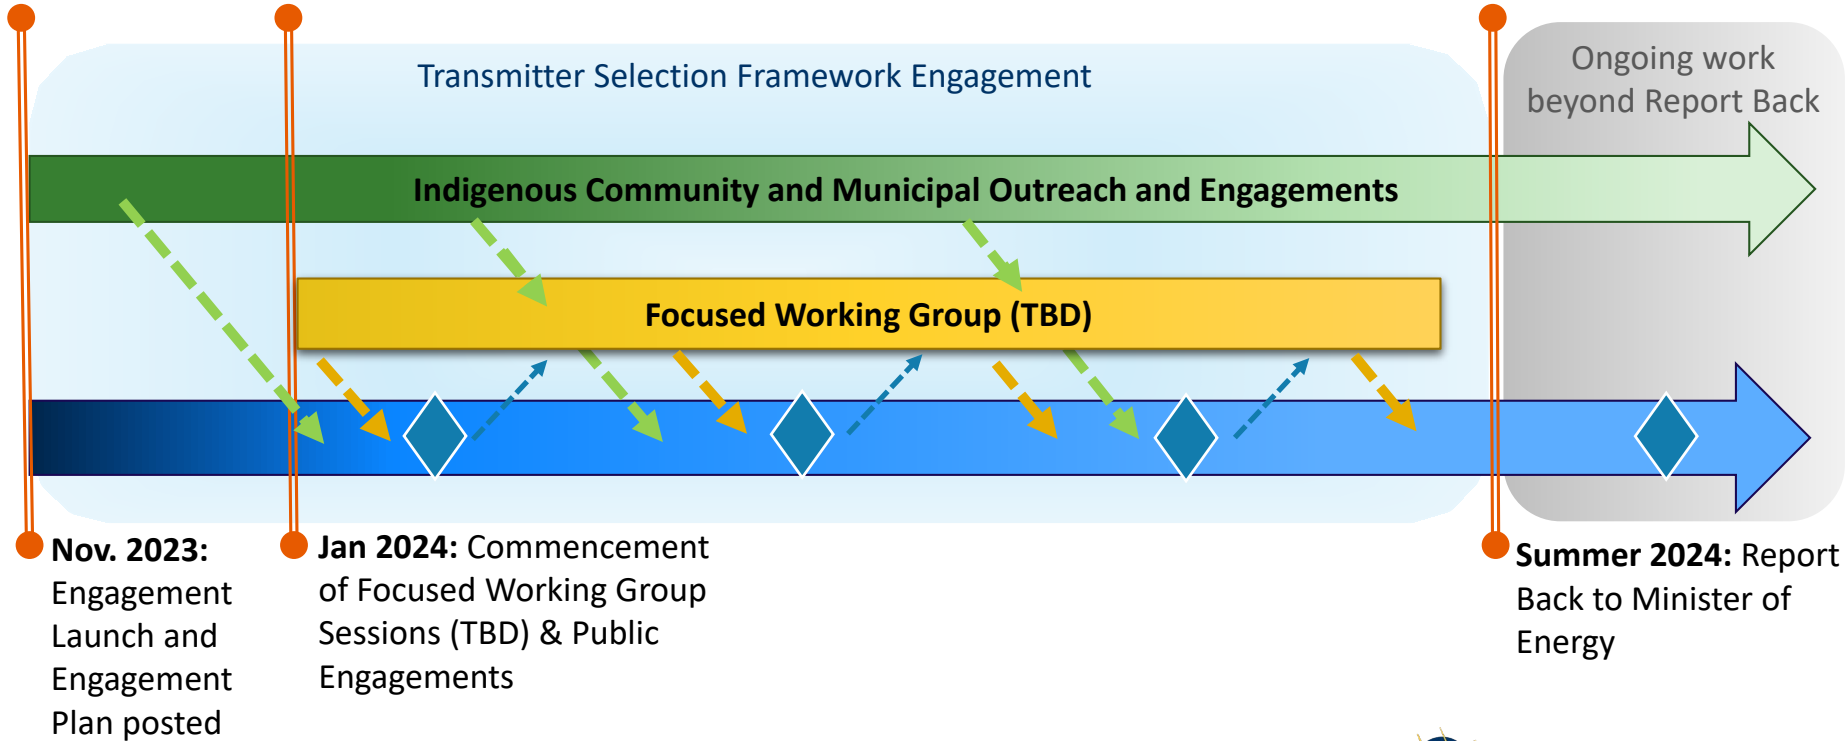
Transmitter Selection Framework Engagement

Ongoing work beyond Report Back

Indigenous Community and Municipal Outreach and Engagements

Focused Working Group (TBD)

**Nov. 2023:** Engagement Launch and Engagement Plan posted

**Jan 2024:** Commencement of Focused Working Group Sessions (TBD) & Public Engagements

**Summer 2024:** Report Back to Minister of Energy